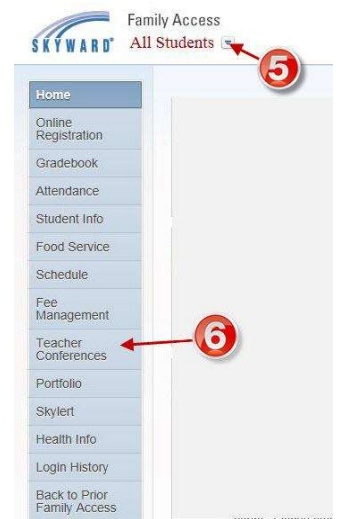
SKYWARD® Family Access
All Students

5

Home
Online Registration
Gradebook
Attendance
Student Info
Food Service
Schedule
Fee Management
Teacher Conferences
Portfolio
Skylert
Health Info
Login History
Back to Prior Family Access

6